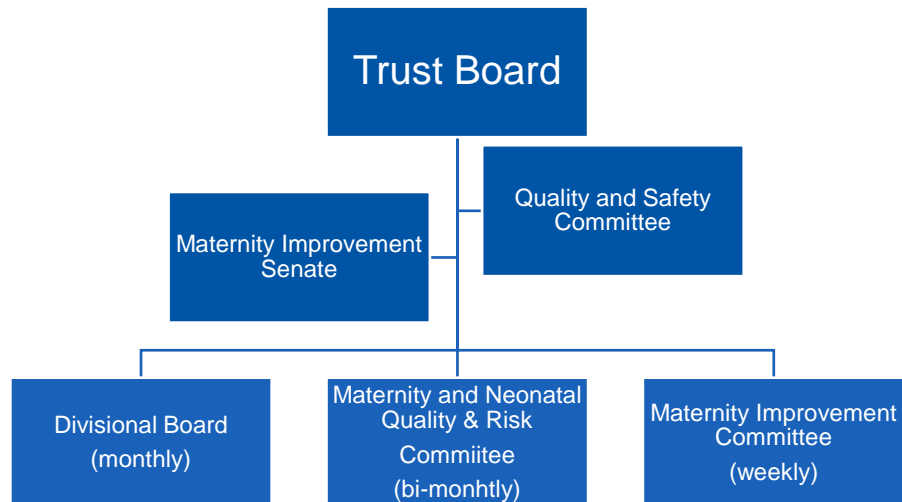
Trust Board

Quality and Safety Committee

Maternity Improvement Senate

Divisional Board

(monthly)

Maternity and Neonatal Quality & Risk Commiitee

(bi-monhtly)

Maternity Improvement Committee

(weekly)